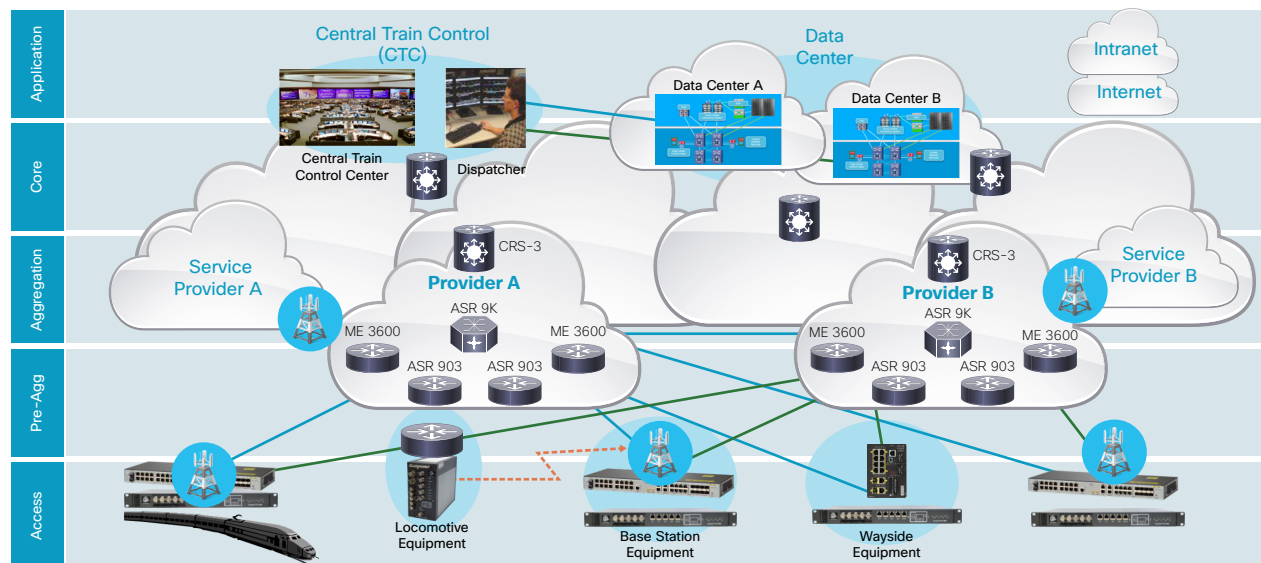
Application

Core

Aggregation

Pre-Agg

Access

Central Train Control (CTC)

Central Train Control Center

Dispatcher

Data Center

Data Center A

Data Center B

Intranet

Internet

Service Provider A

CRS-3

Provider A

ASR 9K

ME 3600

ME 3600

ASR 903

ASR 903

CRS-3

Provider B

Service Provider B

ASR 9K

ME 3600

ME 3600

ASR 903

ASR 903

Locomotive Equipment

Base Station Equipment

Wayside Equipment